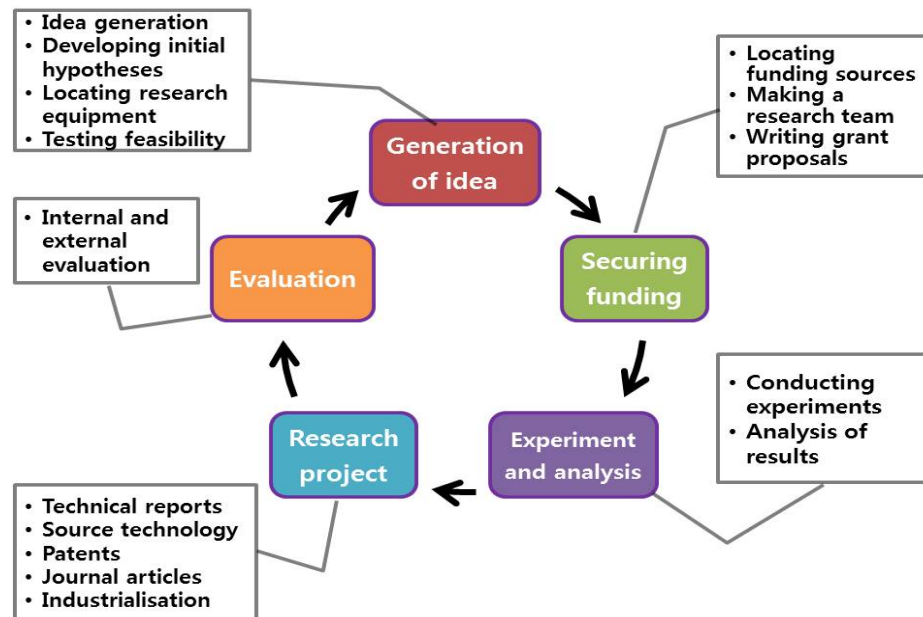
• Idea generation
• Developing initial hypotheses
• Locating research equipment
• Testing feasibility

Generation of idea

• Locating funding sources
• Making a research team
• Writing grant proposals

Securing funding

• Conducting experiments
• Analysis of results

Experiment and analysis

Research project

• Technical reports
• Source technology
• Patents
• Journal articles
• Industrialisation

Evaluation

• Internal and external evaluation